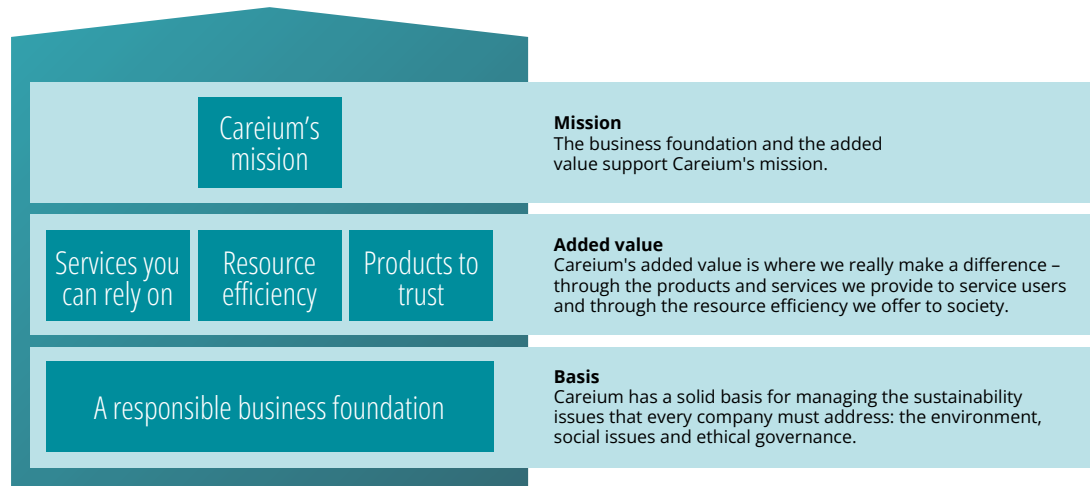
Careium's mission

Mission
The business foundation and the added value support Careium's mission.

Services you can rely on

Resource efficiency

Products to trust

Added value
Careium's added value is where we really make a difference – through the products and services we provide to service users and through the resource efficiency we offer to society.

A responsible business foundation

Basis
Careium has a solid basis for managing the sustainability issues that every company must address: the environment, social issues and ethical governance.